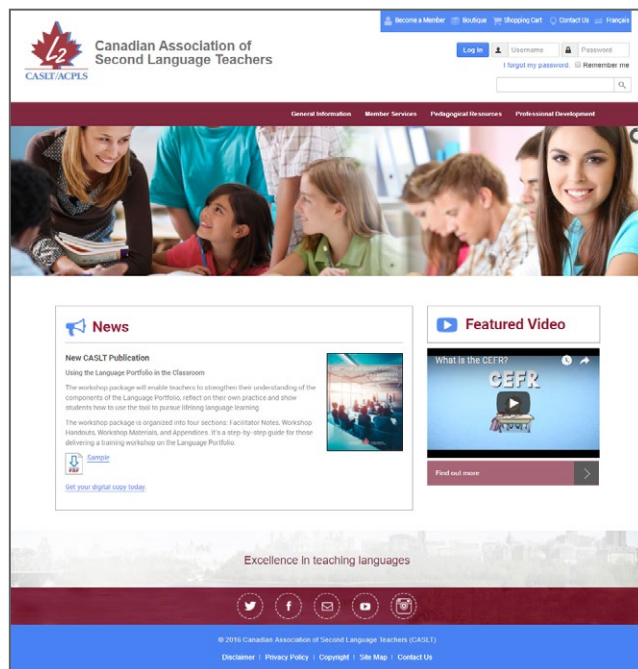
Become a Member Boutique Shopping Cart Contact Us Français

L2
CASLT/ACPLS

Canadian Association of Second Language Teachers

Log in Username Password
I forgot my password. Remember me

General Information Member Services Pedagogical Resources Professional Development

News

New CASLT Publication

Using the Language Portfolio in the Classroom

The workshop package will enable teachers to strengthen their understanding of the components of the Language Portfolio, reflect on their own practice and show students how to use the tool to pursue lifelong language learning.

The workshop package is organized into four sections: Facilitator Notes, Workshop Handouts, Workshop Materials, and Appendixes. It's a step-by-step guide for those delivering a training workshop on the Language Portfolio.

PDF Sample

Get your digital copy today.

Featured Video

What is the CEFR?

CEFR

Find out more

Excellence in teaching languages

© 2016 Canadian Association of Second Language Teachers (CASLT)

Disclaimer | Privacy Policy | Copyright | Site Map | Contact Us